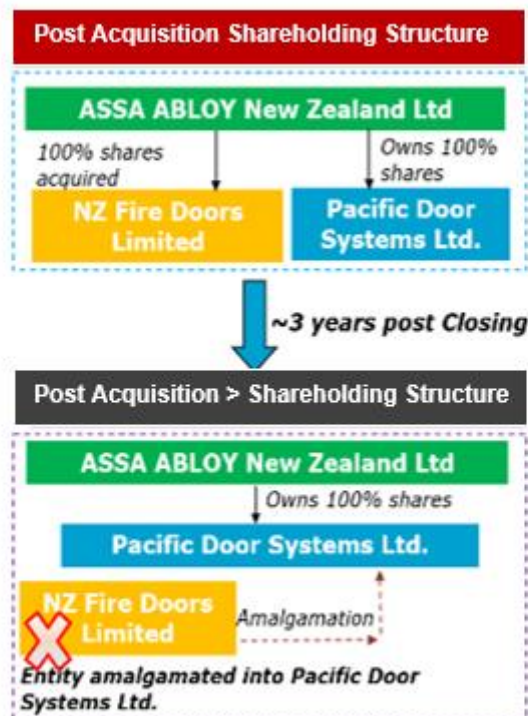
Post Acquisition Shareholding Structure

ASSA ABLOY New Zealand Ltd

100% shares acquired

Owns 100% shares

NZ Fire Doors Limited

Pacific Door Systems Ltd.

~3 years post Closing

Post Acquisition > Shareholding Structure

ASSA ABLOY New Zealand Ltd

Owns 100% shares

Pacific Door Systems Ltd.

NZ Fire Doors Limited

Amalgamation

Entity amalgamated into Pacific Door Systems Ltd.